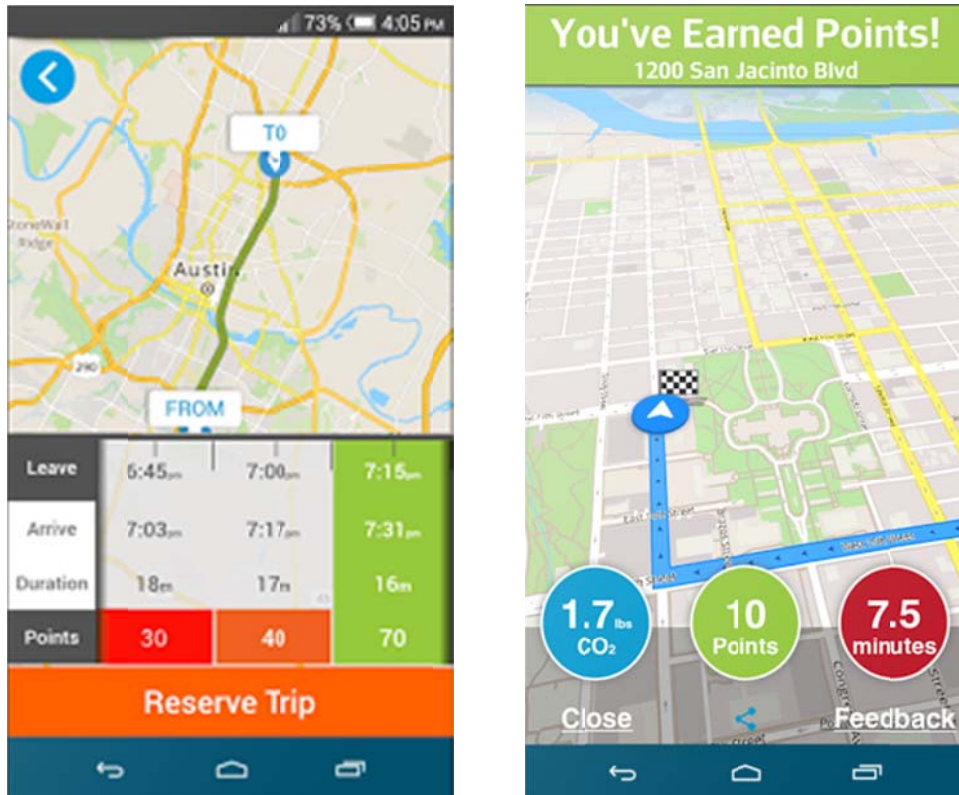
73% 4:05 PM

TO

Austin

FROM

| Leave | 6:45pm | 7:00pm | 7:15pm |
|---|---|---|---|
| Arrive | 7:03pm | 7:17pm | 7:31pm |
| Duration | 18m | 17m | 16m |
| Points | 30 | 40 | 70 |

Reserve Trip

You've Earned Points!
1200 San Jacinto Blvd

1.7 lbs $CO_2$

10 Points

7.5 minutes

Close

Feedback